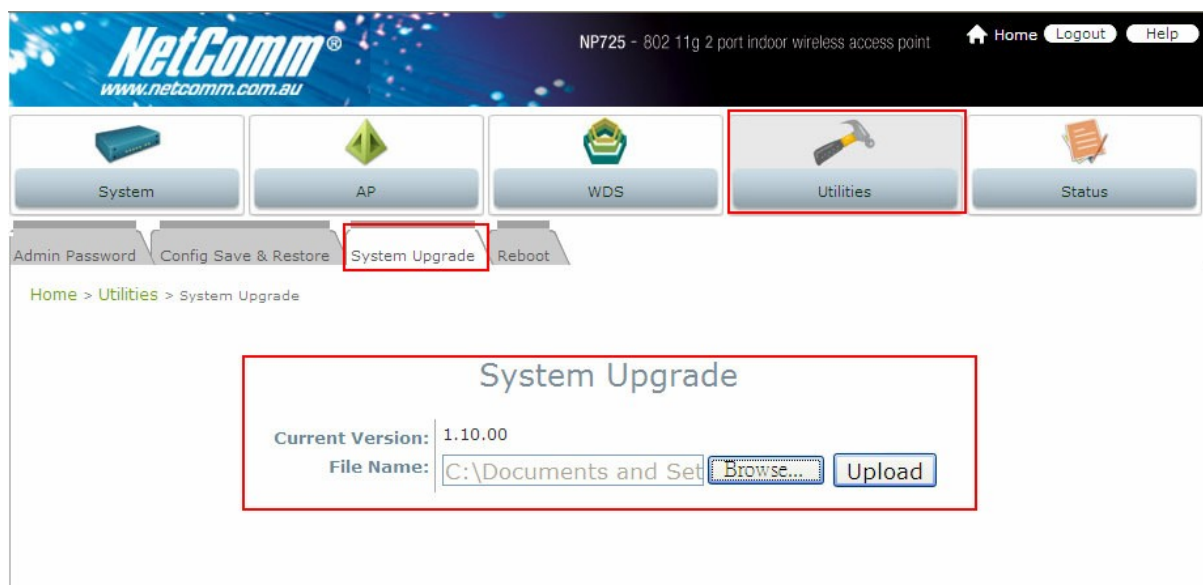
NetComm®
www.netcomm.com.au

NP725 - 802 11g 2 port indoor wireless access point

Home Logout Help

System AP WDS Utilities Status

Admin Password Config Save & Restore System Upgrade Reboot

Home > Utilities > System Upgrade

System Upgrade

Current Version: 1.10.00
File Name: C:\Documents and Set Browse... Upload